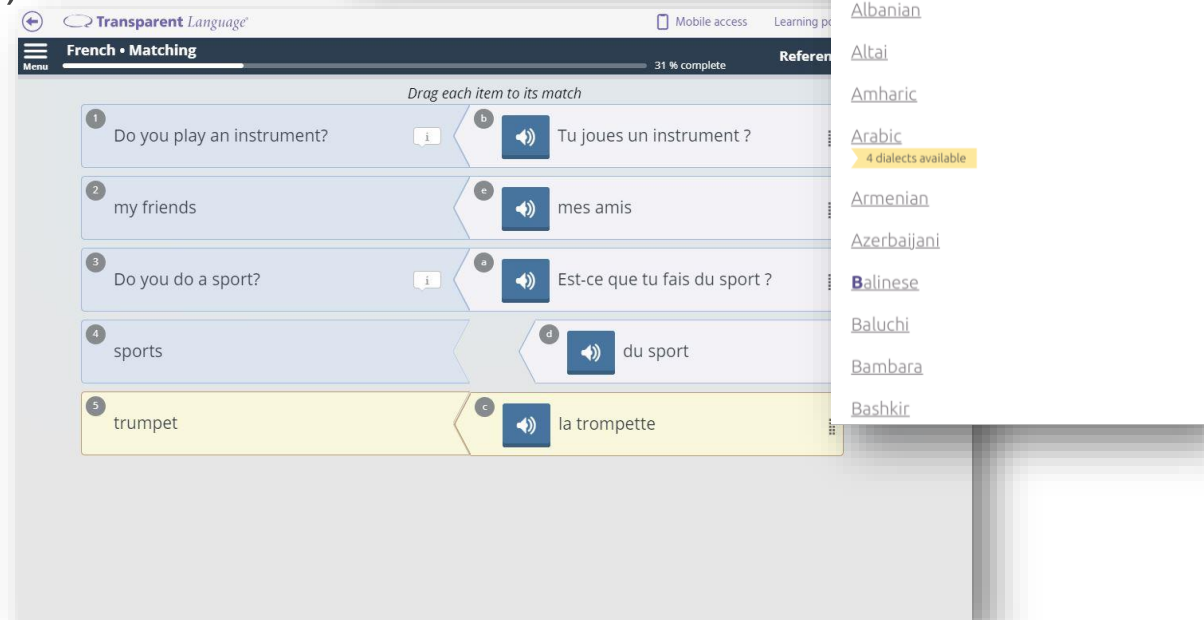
Transparent Language

Mobile access

Learning po

Menu

French • Matching

31 % complete

Referen

Drag each item to its match

1
Do you play an instrument?

i

b
Tu joues un instrument ?

2
my friends

e
mes amis

3
Do you do a sport?

i

a
Est-ce que tu fais du sport ?

4
sports

d
du sport

5
trumpet

c
la trompette

Albanian

Altai

Amharic

Arabic
4 dialects available

Armenian

Azerbaijani

Balinese

Baluchi

Bambara

Bashkir